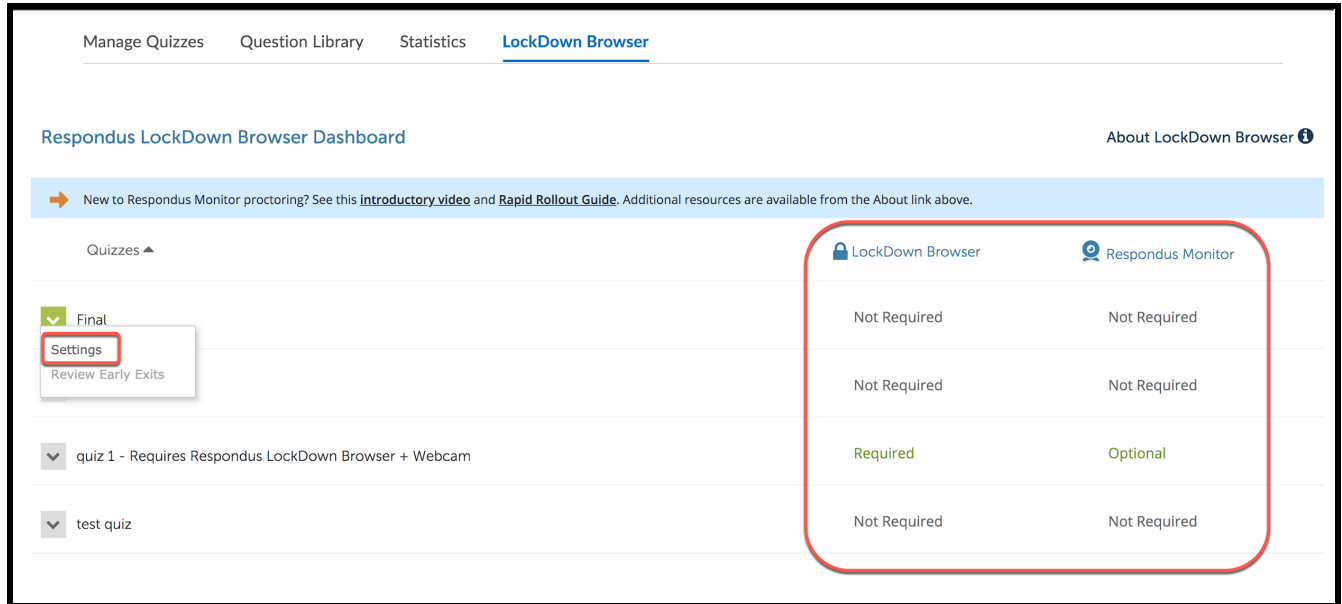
Manage Quizzes Question Library Statistics LockDown Browser

Respondus LockDown Browser Dashboard

About LockDown Browser

New to Respondus Monitor proctoring? See this introductory video and Rapid Rollout Guide. Additional resources are available from the About link above.

| Quizzes ▲ | LockDown Browser | Respondus Monitor |
|---|---|---|
| Final | Not Required | Not Required |
| | Not Required | Not Required |
| quiz 1 - Requires Respondus LockDown Browser + Webcam | Required | Optional |
| test quiz | Not Required | Not Required |

Settings
Review Early Exits